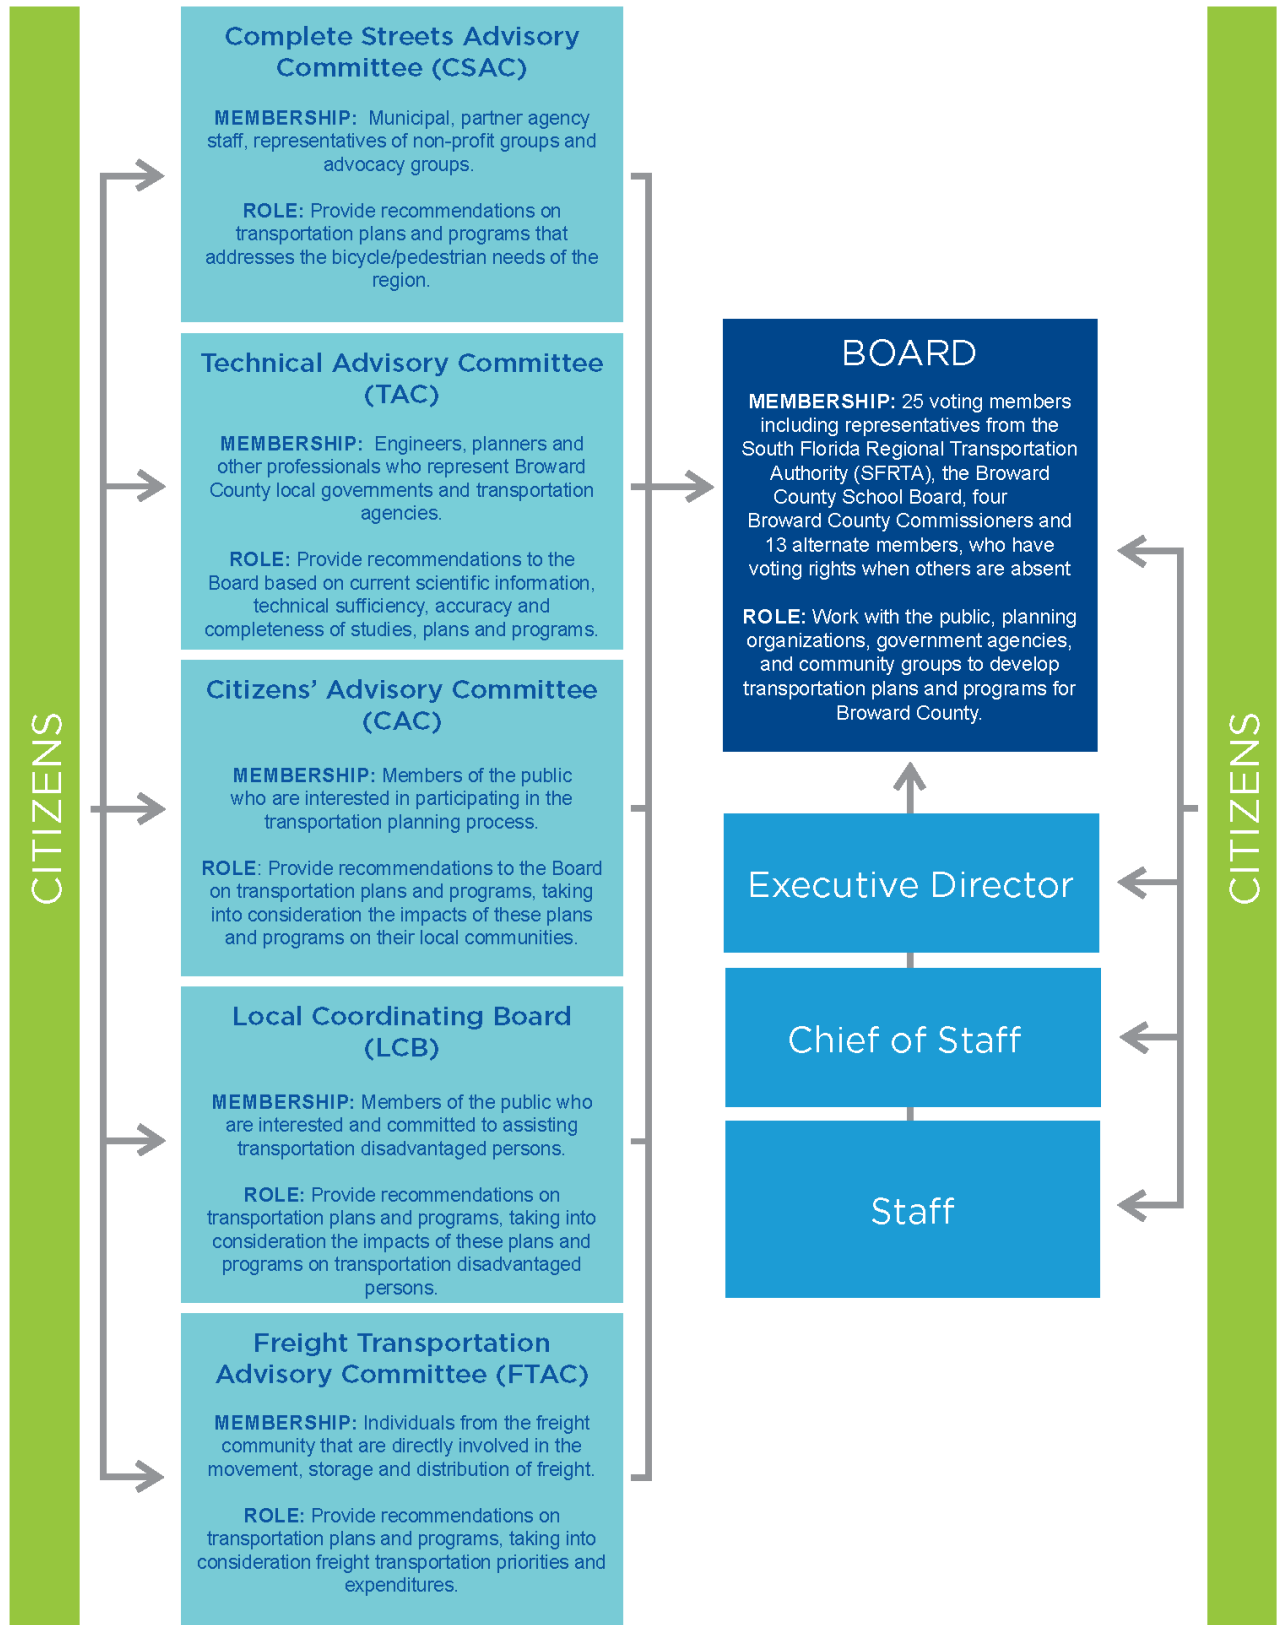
CITIZENS

Complete Streets Advisory Committee (CSAC)

MEMBERSHIP: Municipal, partner agency staff, representatives of non-profit groups and advocacy groups.

ROLE: Provide recommendations on transportation plans and programs that addresses the bicycle/pedestrian needs of the region.

Technical Advisory Committee (TAC)

MEMBERSHIP: Engineers, planners and other professionals who represent Broward County local governments and transportation agencies.

ROLE: Provide recommendations to the Board based on current scientific information, technical sufficiency, accuracy and completeness of studies, plans and programs.

Citizens' Advisory Committee (CAC)

MEMBERSHIP: Members of the public who are interested in participating in the transportation planning process.

ROLE: Provide recommendations to the Board on transportation plans and programs, taking into consideration the impacts of these plans and programs on their local communities.

Local Coordinating Board (LCB)

MEMBERSHIP: Members of the public who are interested and committed to assisting transportation disadvantaged persons.

ROLE: Provide recommendations on transportation plans and programs, taking into consideration the impacts of these plans and programs on transportation disadvantaged persons.

Freight Transportation Advisory Committee (FTAC)

MEMBERSHIP: Individuals from the freight community that are directly involved in the movement, storage and distribution of freight.

ROLE: Provide recommendations on transportation plans and programs, taking into consideration freight transportation priorities and expenditures.

BOARD

MEMBERSHIP: 25 voting members including representatives from the South Florida Regional Transportation Authority (SFRTA), the Broward County School Board, four Broward County Commissioners and 13 alternate members, who have voting rights when others are absent

ROLE: Work with the public, planning organizations, government agencies, and community groups to develop transportation plans and programs for Broward County.

Executive Director

Chief of Staff

Staff

CITIZENS